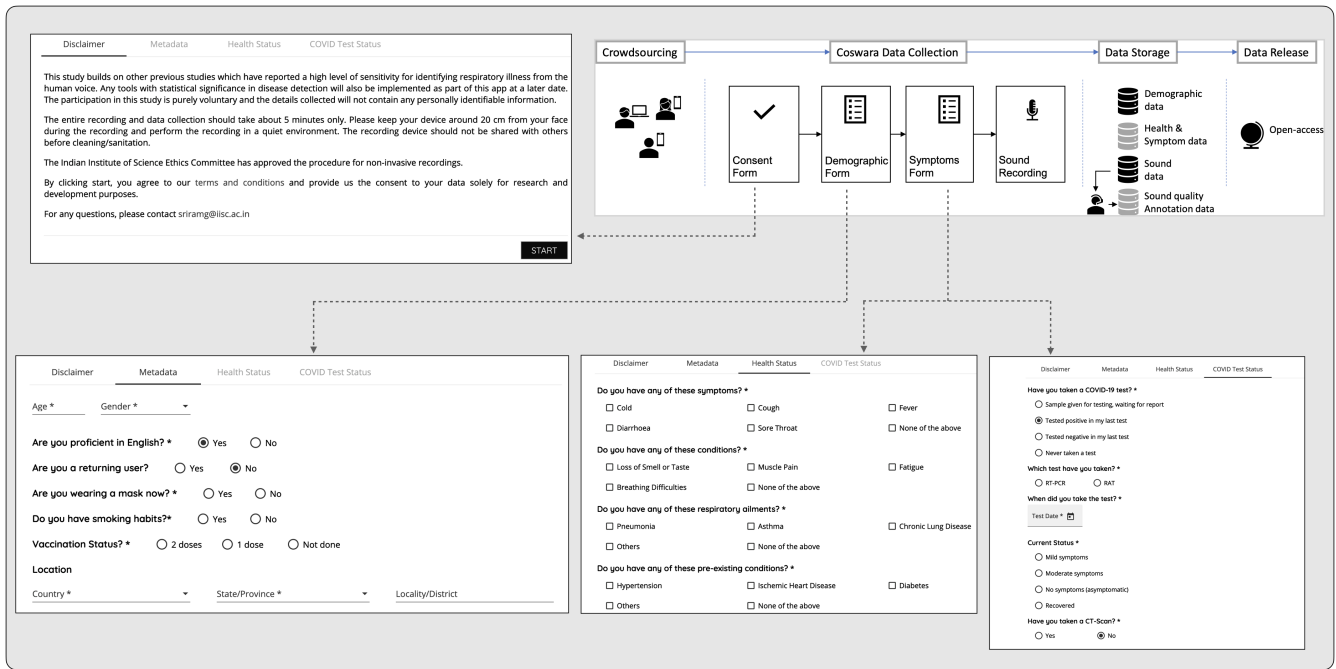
Disclaimer Metadata Health Status COVID Test Status

This study builds on other previous studies which have reported a high level of sensitivity for identifying respiratory illness from the human voice. Any tools with statistical significance in disease detection will also be implemented as part of this app at a later date. The participation in this study is purely voluntary and the details collected will not contain any personally identifiable information.

The entire recording and data collection should take about 5 minutes only. Please keep your device around 20 cm from your face during the recording and perform the recording in a quiet environment. The recording device should not be shared with others before cleaning/sanitation.

The Indian Institute of Science Ethics Committee has approved the procedure for non-invasive recordings.

By clicking start, you agree to our terms and conditions and provide us the consent to your data solely for research and development purposes.

For any questions, please contact sriramg@iisc.ac.in

START

Crowdsourcing

Coswara Data Collection

Data Storage

Data Release

Consent Form

Demographic Form

Symptoms Form

Sound Recording

Demographic data

Health & Symptom data

Sound data

Sound quality Annotation data

Open-access

Disclaimer Metadata Health Status COVID Test Status

Age * Gender *

Are you proficient in English? * Yes No

Are you a returning user? Yes No

Are you wearing a mask now? * Yes No

Do you have smoking habits?* Yes No

Vaccination Status? * 2 doses 1 dose Not done

Location

Country * State/Province * Locality/District

Disclaimer Metadata Health Status COVID Test Status

Do you have any of these symptoms? *

Cold Cough Fever

Diarrhoea Sore Throat None of the above

Do you have any of these conditions? *

Loss of Smell or Taste Muscle Pain Fatigue

Breathing Difficulties None of the above

Do you have any of these respiratory ailments? *

Pneumonia Asthma Chronic Lung Disease

Others None of the above

Do you have any of these pre-existing conditions? *

Hypertension Ischemic Heart Disease Diabetes

Others None of the above

Disclaimer Metadata Health Status COVID Test Status

Have you taken a COVID-19 test? *

Sample given for testing, waiting for report

Tested positive in my last test

Tested negative in my last test

Never taken a test

Which test have you taken? *

RT-PCR RAT

When did you take the test? *

Test Date *

Current Status *

Mild symptoms

Moderate symptoms

No symptoms (asymptomatic)

Recovered

Have you taken a CT-Scan? *

Yes No